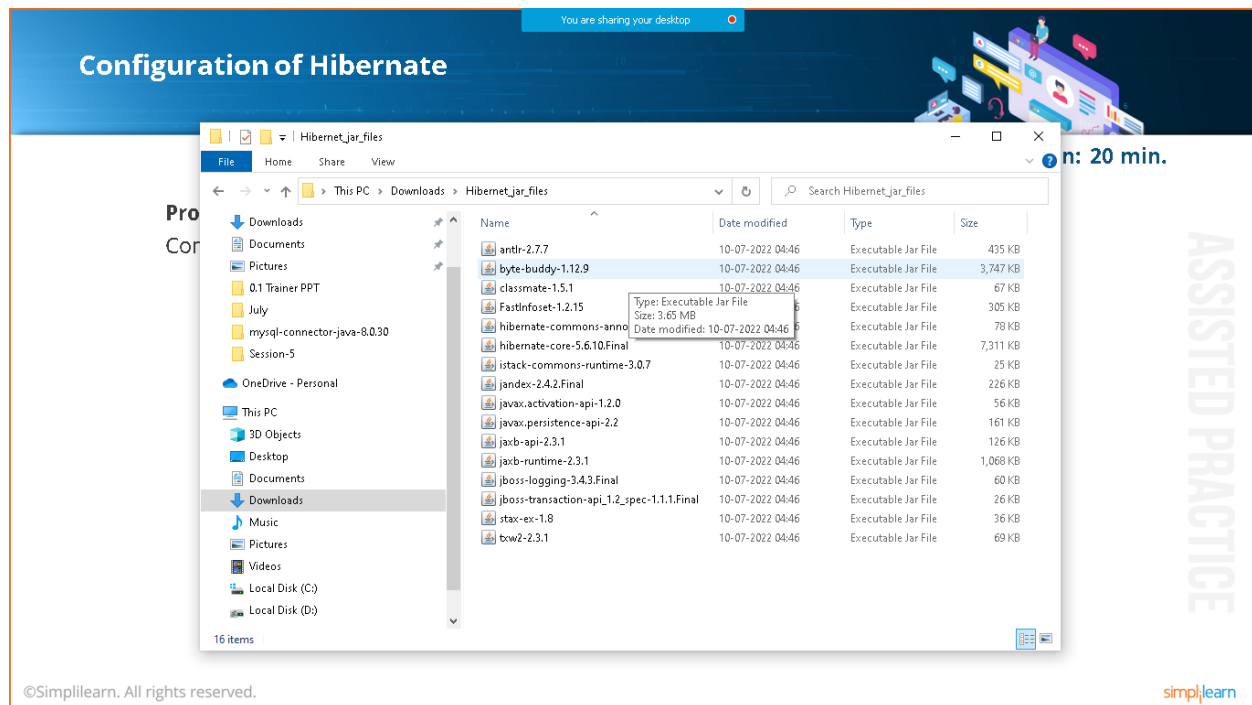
You are sharing your desktop

Configuration of Hibernate

n: 20 min.

Pro
Con

Hibernet_jar_files

File Home Share View

This PC > Downloads > Hibernet_jar_files

Search Hibernet_jar_files

Downloads
Documents
Pictures
0.1 Trainer PPT
July
mysql-connector-java-8.0.30
Session-5
OneDrive - Personal
This PC
3D Objects
Desktop
Documents
Downloads
Music
Pictures
Videos
Local Disk (C:)
Local Disk (D:)

| Name | Date modified | Type | Size |
|---|---|---|---|
| antlr-2.7.7 | 10-07-2022 04:46 | Executable Jar File | 435 KB |
| byte-buddy-1.12.9 | 10-07-2022 04:46 | Executable Jar File | 3,747 KB |
| classmate-1.5.1 | 10-07-2022 04:46 | Executable Jar File | 67 KB |
| FastInfoset-1.2.15 | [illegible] | Executable Jar File | 305 KB |
| hibernate-commons-anno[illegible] | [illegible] | Executable Jar File | 78 KB |
| hibernate-core-5.6.10.Final | 10-07-2022 04:46 | Executable Jar File | 7,311 KB |
| istack-commons-runtime-3.0.7 | 10-07-2022 04:46 | Executable Jar File | 25 KB |
| jandex-2.4.2.Final | 10-07-2022 04:46 | Executable Jar File | 226 KB |
| javax.activation-api-1.2.0 | 10-07-2022 04:46 | Executable Jar File | 56 KB |
| javax.persistence-api-2.2 | 10-07-2022 04:46 | Executable Jar File | 161 KB |
| jaxb-api-2.3.1 | 10-07-2022 04:46 | Executable Jar File | 126 KB |
| jaxb-runtime-2.3.1 | 10-07-2022 04:46 | Executable Jar File | 1,068 KB |
| jboss-logging-3.4.3.Final | 10-07-2022 04:46 | Executable Jar File | 60 KB |
| jboss-transaction-api_1.2_spec-1.1.1.Final | 10-07-2022 04:46 | Executable Jar File | 26 KB |
| stax-ex-1.8 | 10-07-2022 04:46 | Executable Jar File | 36 KB |
| txw2-2.3.1 | 10-07-2022 04:46 | Executable Jar File | 69 KB |

Type: Executable Jar File
Size: 3.65 MB
Date modified: 10-07-2022 04:46

16 items

ASSISTED PRACTICE

©Simplilearn. All rights reserved.

simplilearn